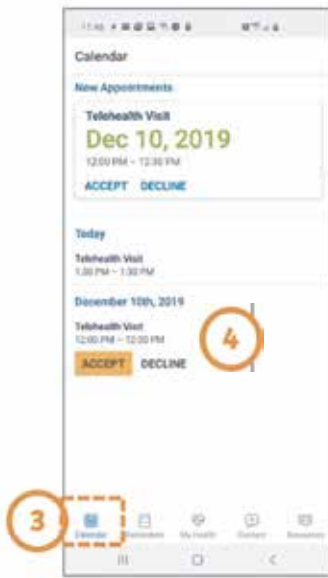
11:40 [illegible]

Calendar

New Appointments

Telehealth Visit

Dec 10, 2019

12:00 PM – 12:30 PM

ACCEPT DECLINE

Today

Telehealth Visit

1:00 PM – 1:30 PM

December 10th, 2019

Telehealth Visit

12:00 PM – 12:30 PM

ACCEPT DECLINE

4

3

Calendar Reminders My Health Contact Resources